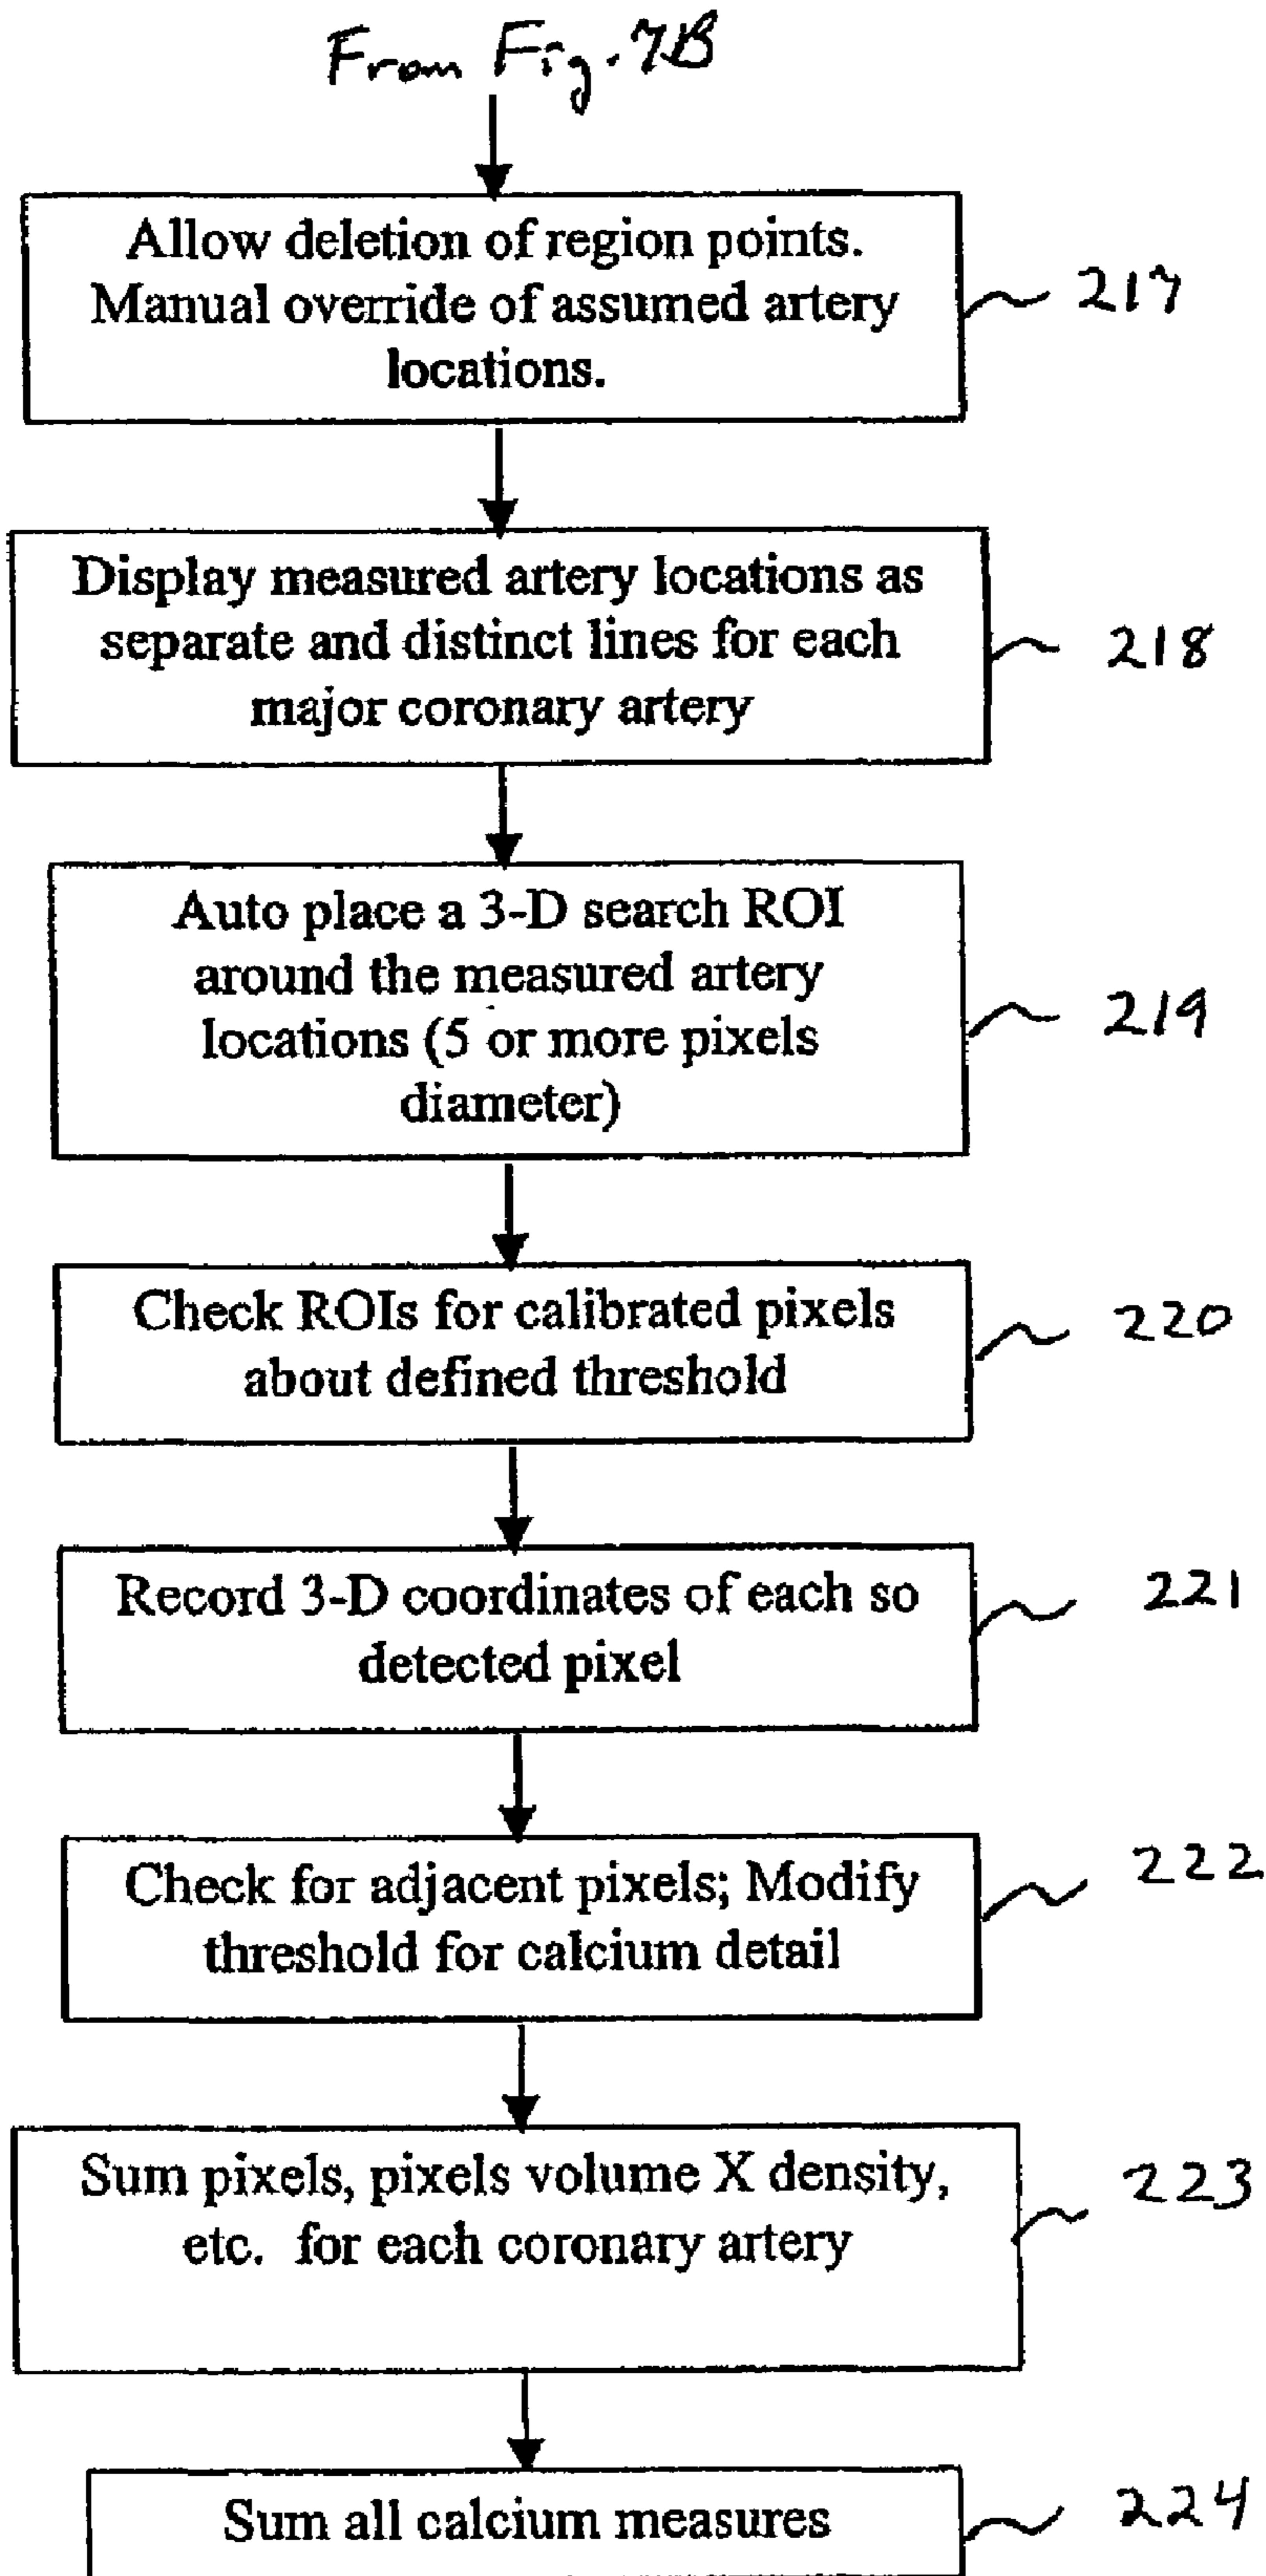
From Fig. 7B

Allow deletion of region points. Manual override of assumed artery locations.

217

Display measured artery locations as separate and distinct lines for each major coronary artery

218

Auto place a 3-D search ROI around the measured artery locations (5 or more pixels diameter)

219

Check ROIs for calibrated pixels about defined threshold

220

Record 3-D coordinates of each so detected pixel

221

Check for adjacent pixels; Modify threshold for calcium detail

222

Sum pixels, pixels volume X density, etc. for each coronary artery

223

Sum all calcium measures

224